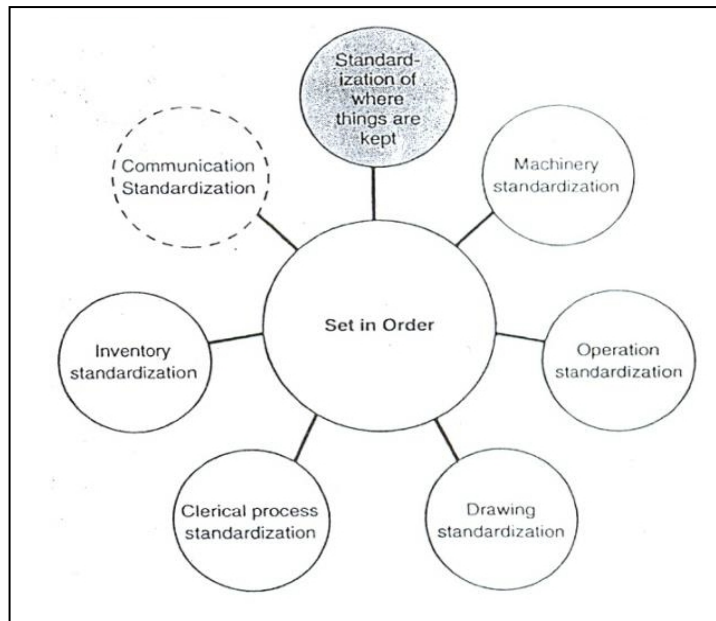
Standardization of where things are kept

Communication Standardization

Machinery standardization

Set in Order

Inventory standardization

Operation standardization

Clerical process standardization

Drawing standardization